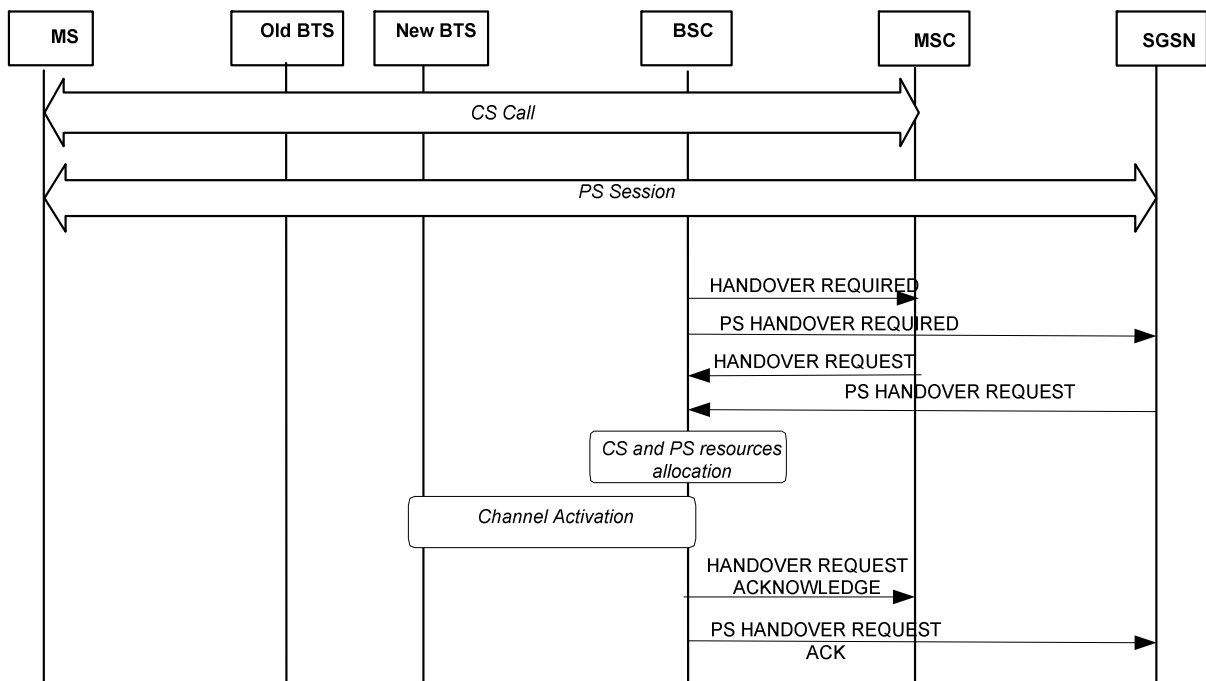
MS

Old BTS

New BTS

BSC

MSC

SGSN

CS Call

PS Session

HANDOVER REQUIRED

PS HANDOVER REQUIRED

HANDOVER REQUEST

PS HANDOVER REQUEST

CS and PS resources allocation

Channel Activation

HANDOVER REQUEST ACKNOWLEDGE

PS HANDOVER REQUEST ACK